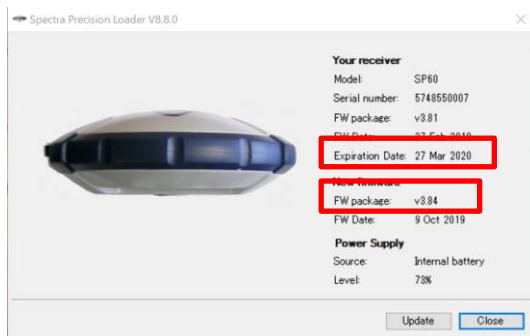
Spectra Precision Loader V8.8.0

Your receiver
Model: SP60
Serial number: 5748550007
FW package: v3.81
FW Date: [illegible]
Expiration Date: 27 Mar 2020
New firmware
FW package: v3.84
FW Date: 9 Oct 2019

Power Supply
Source: Internal battery
Level: 73%

Update
Close